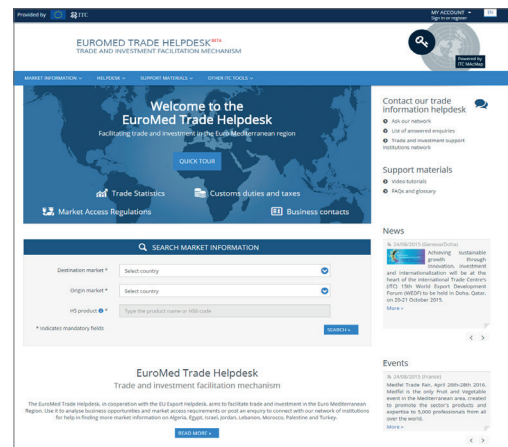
Provided by ITC

MY ACCOUNT
Sign in or register

EUROMED TRADE HELPDESK BETA
TRADE AND INVESTMENT FACILITATION MECHANISM

Powered by ITC MacMap

MARKET INFORMATION HELPDESK SUPPORT MATERIALS OTHER ITC TOOLS

Welcome to the EuroMed Trade Helpdesk
Facilitating trade and investment in the Euro Mediterranean region

QUICK TOUR

Trade Statistics
Customs duties and taxes
Market Access Regulations
Business contacts

Contact our trade information helpdesk
Ask our network
List of answered enquiries
Trade and investment support institutions network

Support materials
Video tutorials
FAQs and glossary

SEARCH MARKET INFORMATION

Destination market * Select country
Origin market * Select country
HS product * Type the product name or HS6 code
* indicates mandatory fields
SEARCH »

News
24/08/2015 (Geneva/Doha)
Achieving sustainable growth through innovation, investment and internationalization will be at the heart of the International Trade Centre's (ITC) 15th World Export Development Forum (WEDF) to be held in Doha, Qatar, on 20-21 October 2015.
More »

EuroMed Trade Helpdesk
Trade and investment facilitation mechanism

The EuroMed Trade Helpdesk, in cooperation with the EU Export Helpdesk, aims to facilitate trade and investment in the Euro Mediterranean Region. Use it to analyse business opportunities and market access requirements or post an enquiry to connect with our network of institutions for help in finding more market information on Algeria, Egypt, Israel, Jordan, Lebanon, Morocco, Palestine and Turkey.

READ MORE »

Events
24/08/2015 (France)
Medfel Trade Fair, April 28th-28th 2016. Medfel is the only Fruit and Vegetable event in the Mediterranean area, created to promote the sector's products and expertise to 5,000 professionals from all over the world.
More »